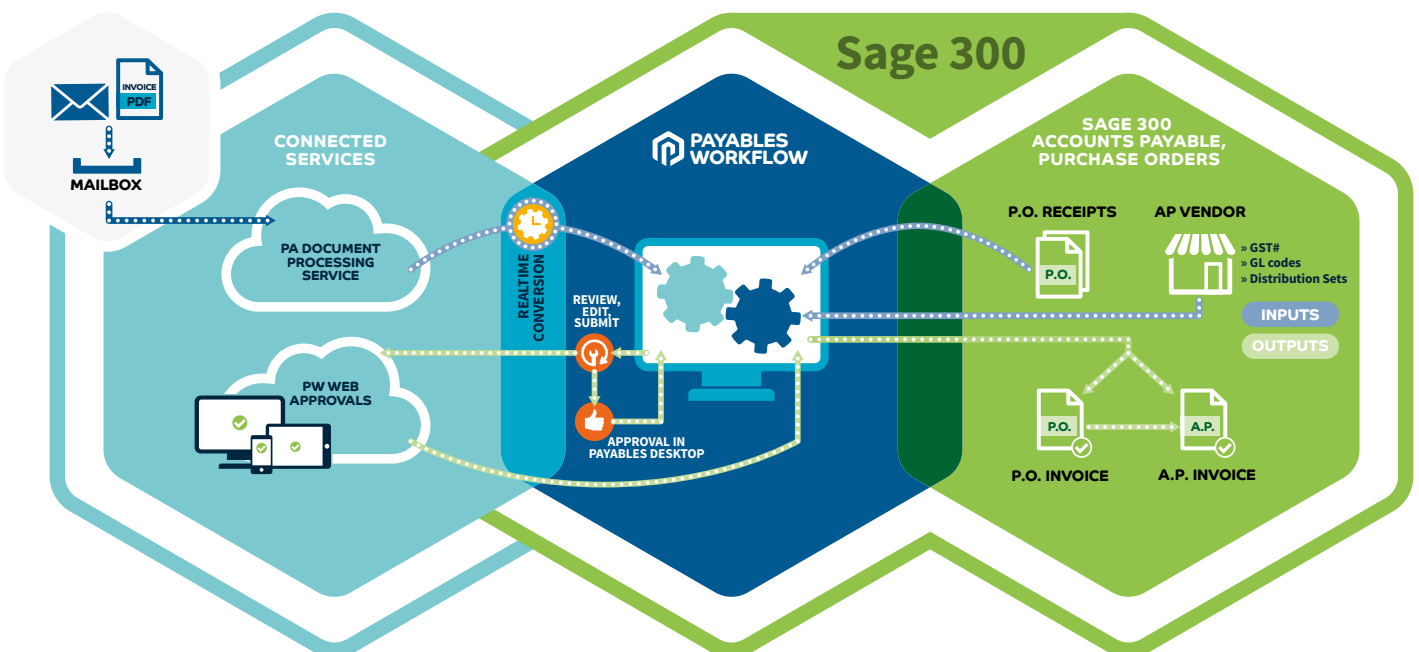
INVOICE
PDF
MAILBOX

Sage 300

CONNECTED SERVICES

PA DOCUMENT PROCESSING SERVICE

PW WEB APPROVALS

PAYABLES WORKFLOW

REALTIME CONVERSION

REVIEW, EDIT, SUBMIT

APPROVAL IN PAYABLES DESKTOP

SAGE 300 ACCOUNTS PAYABLE, PURCHASE ORDERS

P.O. RECEIPTS

P.O.

AP VENDOR

» GST#
» GL codes
» Distribution Sets

INPUTS

OUTPUTS

P.O.

A.P.

P.O. INVOICE

A.P. INVOICE